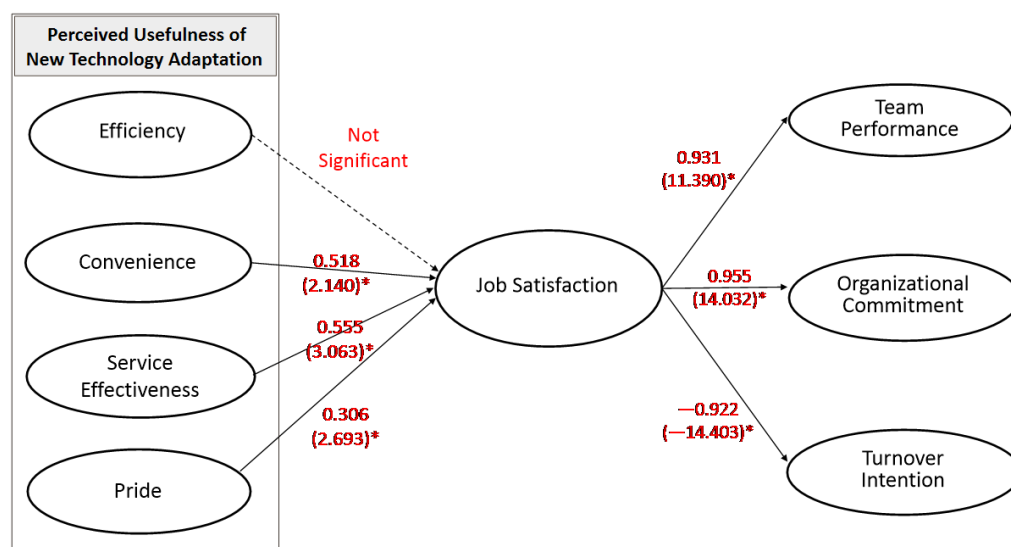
Perceived Usefulness of New Technology Adaptation

Efficiency

Convenience

Service Effectiveness

Pride

Not Significant

0.518 (2.140)*

0.555 (3.063)*

0.306 (2.693)*

Job Satisfaction

0.931 (11.390)*

0.955 (14.032)*

—0.922 (—14.403)*

Team Performance

Organizational Commitment

Turnover Intention